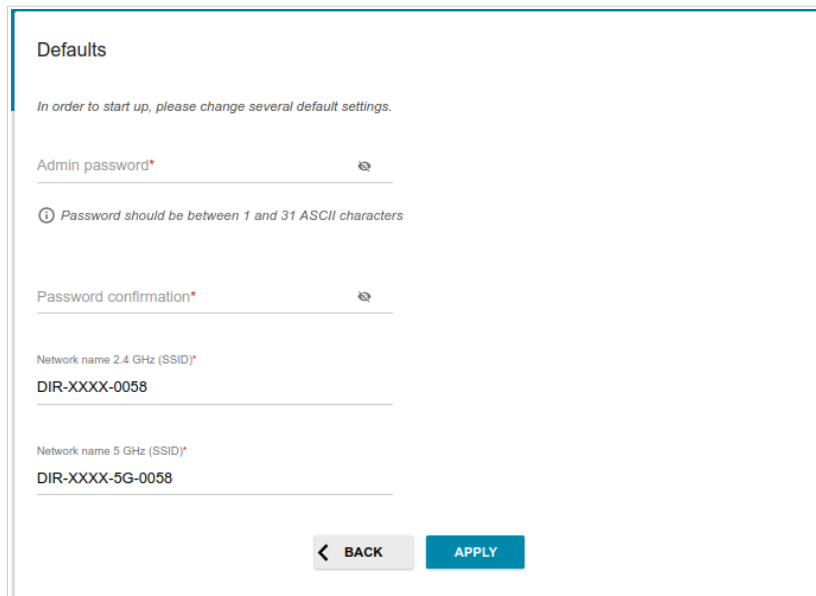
Defaults

In order to start up, please change several default settings.

Admin password*

ⓘ Password should be between 1 and 31 ASCII characters

Password confirmation*

Network name 2.4 GHz (SSID)*

DIR-XXXX-0058

Network name 5 GHz (SSID)*

DIR-XXXX-5G-0058

BACK

APPLY